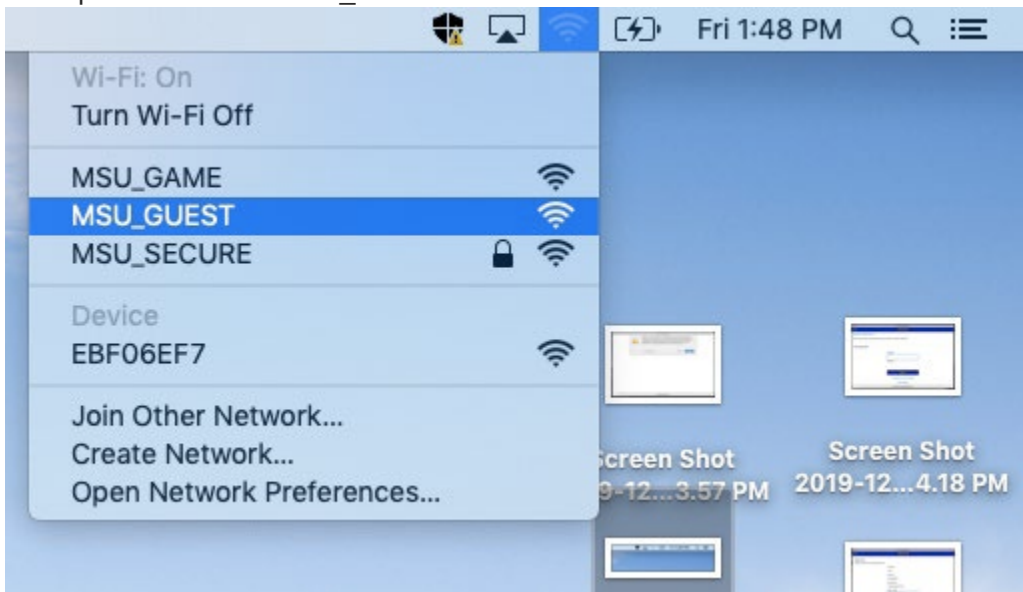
Fri 1:48 PM

Wi-Fi: On
Turn Wi-Fi Off

MSU_GAME
MSU_GUEST
MSU_SECURE

Device
EBF06EF7

Join Other Network...
Create Network...
Open Network Preferences...

creen Shot
9-12...3.57 PM

Screen Shot
2019-12...4.18 PM